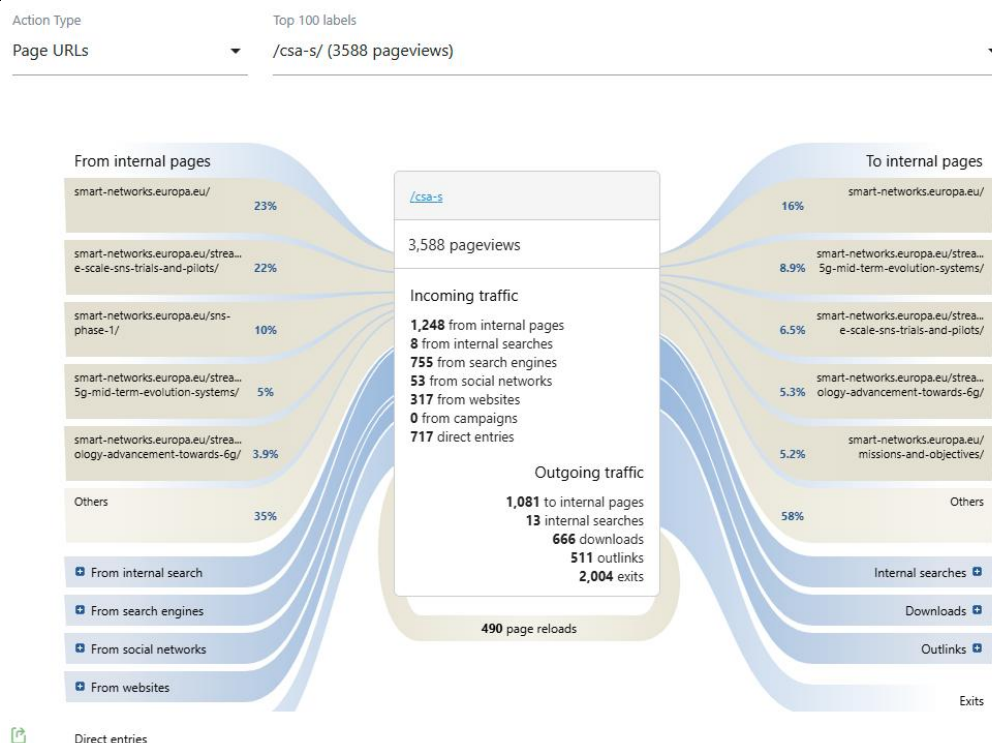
Action Type
Page URLs

Top 100 labels
/csa-s/ (3588 pageviews)

From internal pages

smart-networks.europa.eu/ 23%

smart-networks.europa.eu/strea... e-scale-sns-trials-and-pilots/ 22%

smart-networks.europa.eu/sns-phase-1/ 10%

smart-networks.europa.eu/strea... 5g-mid-term-evolution-systems/ 5%

smart-networks.europa.eu/strea... ology-advancement-towards-6g/ 3.9%

Others 35%

From internal search

From search engines

From social networks

From websites

Direct entries

/csa-s

3,588 pageviews

Incoming traffic
**1,248** from internal pages
**8** from internal searches
**755** from search engines
**53** from social networks
**317** from websites
**0** from campaigns
**717** direct entries

Outgoing traffic
**1,081** to internal pages
**13** internal searches
**666** downloads
**511** outlinks
**2,004** exits

**490** page reloads

To internal pages

16% smart-networks.europa.eu/

8.9% smart-networks.europa.eu/strea... 5g-mid-term-evolution-systems/

6.5% smart-networks.europa.eu/strea... e-scale-sns-trials-and-pilots/

5.3% smart-networks.europa.eu/strea... ology-advancement-towards-6g/

5.2% smart-networks.europa.eu/missions-and-objectives/

58% Others

Internal searches

Downloads

Outlinks

Exits